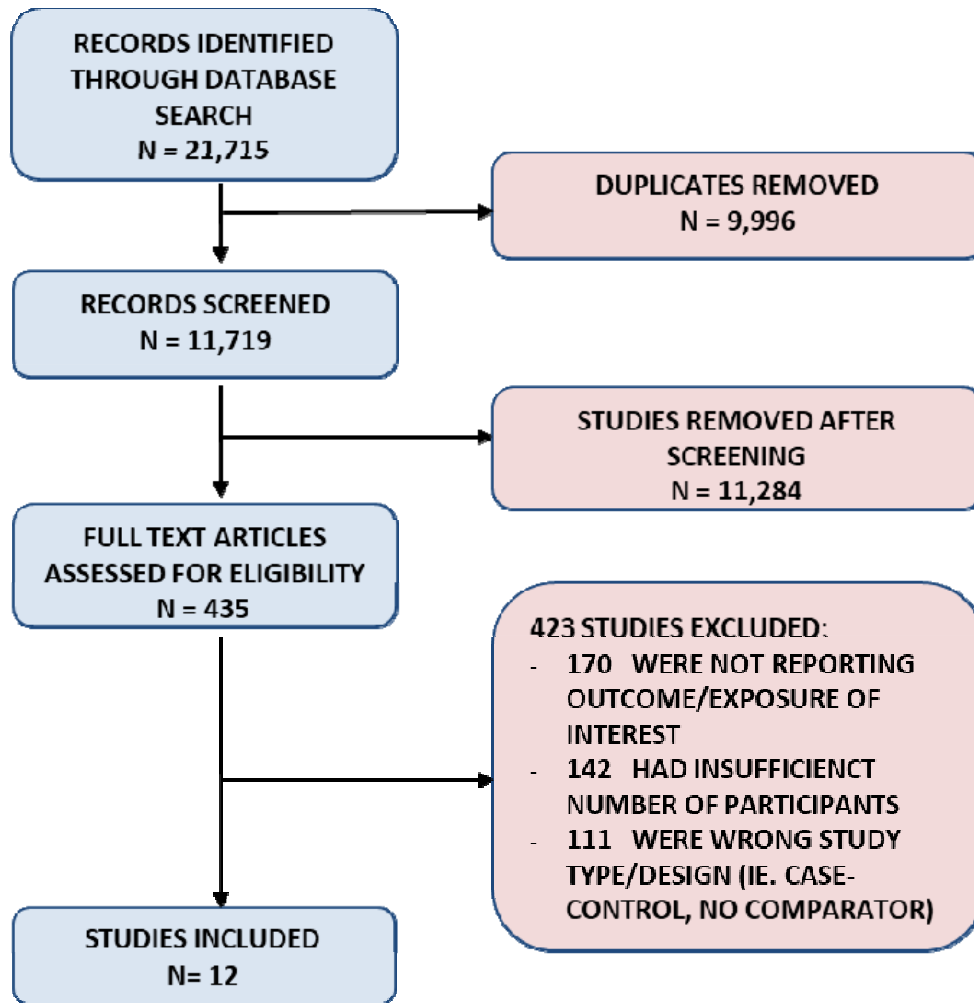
RECORDS IDENTIFIED THROUGH DATABASE SEARCH
N = 21,715

DUPLICATES REMOVED
N = 9,996

RECORDS SCREENED
N = 11,719

STUDIES REMOVED AFTER SCREENING
N = 11,284

FULL TEXT ARTICLES ASSESSED FOR ELIGIBILITY
N = 435

423 STUDIES EXCLUDED:
- 170 WERE NOT REPORTING OUTCOME/EXPOSURE OF INTEREST
- 142 HAD INSUFFICIENCT NUMBER OF PARTICIPANTS
- 111 WERE WRONG STUDY TYPE/DESIGN (IE. CASE-CONTROL, NO COMPARATOR)

STUDIES INCLUDED
N= 12